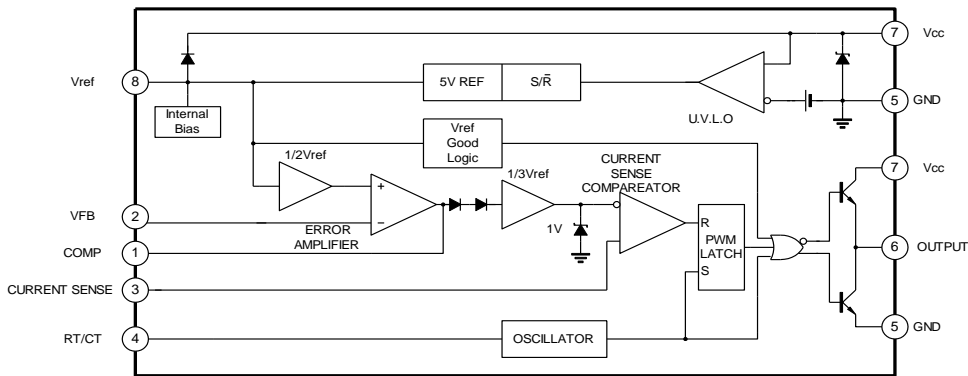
7 Vcc

Vref 8

Internal Bias

5V REF

S/$\bar{R}$

5 GND

U.V.L.O

Vref Good Logic

1/2Vref

1/3Vref

CURRENT SENSE COMPAREATOR

7 Vcc

VFB 2

+

−

ERROR AMPLIFIER

1V

R

PWM LATCH

S

6 OUTPUT

COMP 1

CURRENT SENSE 3

RT/CT 4

OSCILLATOR

5 GND